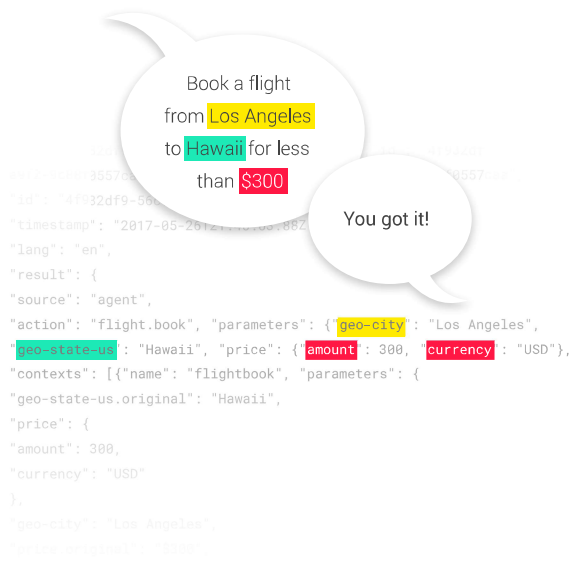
Book a flight from Los Angeles to Hawaii for less than $300

You got it!

"id": "4f032df9-560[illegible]
"timestamp": "2017-05-26T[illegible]
"lang": "en",
"result": {
"source": "agent",
"action": "flight.book", "parameters": {"geo-city": "Los Angeles",
"geo-state-us": "Hawaii", "price": {"amount": 300, "currency": "USD"},
"contexts": [{"name": "flightbook", "parameters": {
"geo-state-us.original": "Hawaii",
"price": {
"amount": 300,
"currency": "USD"
},
"geo-city": "Los Angeles",
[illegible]